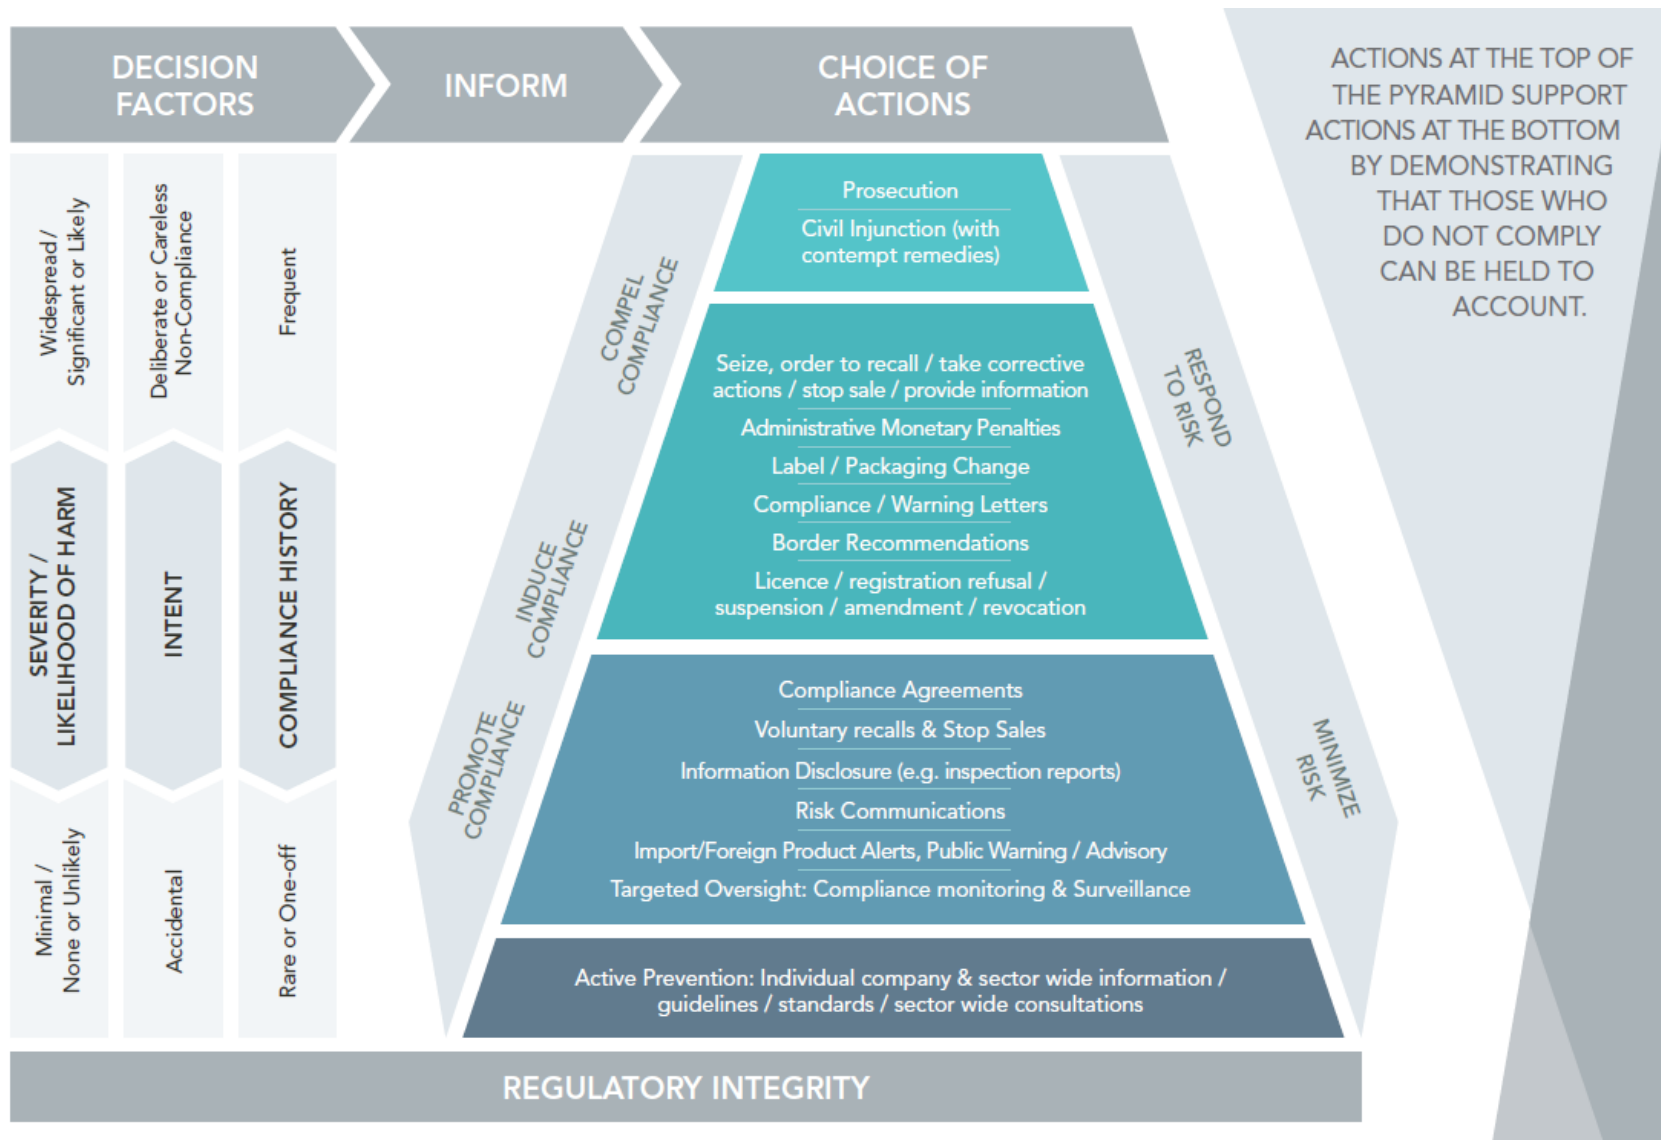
DECISION FACTORS

INFORM

CHOICE OF ACTIONS

ACTIONS AT THE TOP OF THE PYRAMID SUPPORT ACTIONS AT THE BOTTOM BY DEMONSTRATING THAT THOSE WHO DO NOT COMPLY CAN BE HELD TO ACCOUNT.

Widespread / Significant or Likely

Deliberate or Careless Non-Compliance

Frequent

SEVERITY / LIKELIHOOD OF HARM

INTENT

COMPLIANCE HISTORY

Minimal / None or Unlikely

Accidental

Rare or One-off

COMPEL COMPLIANCE

INDUCE COMPLIANCE

PROMOTE COMPLIANCE

Prosecution

Civil Injunction (with contempt remedies)

Seize, order to recall / take corrective actions / stop sale / provide information

Administrative Monetary Penalties

Label / Packaging Change

Compliance / Warning Letters

Border Recommendations

Licence / registration refusal / suspension / amendment / revocation

Compliance Agreements

Voluntary recalls & Stop Sales

Information Disclosure (e.g. inspection reports)

Risk Communications

Import/Foreign Product Alerts, Public Warning / Advisory

Targeted Oversight: Compliance monitoring & Surveillance

Active Prevention: Individual company & sector wide information / guidelines / standards / sector wide consultations

RESPOND TO RISK

MINIMIZE RISK

REGULATORY INTEGRITY